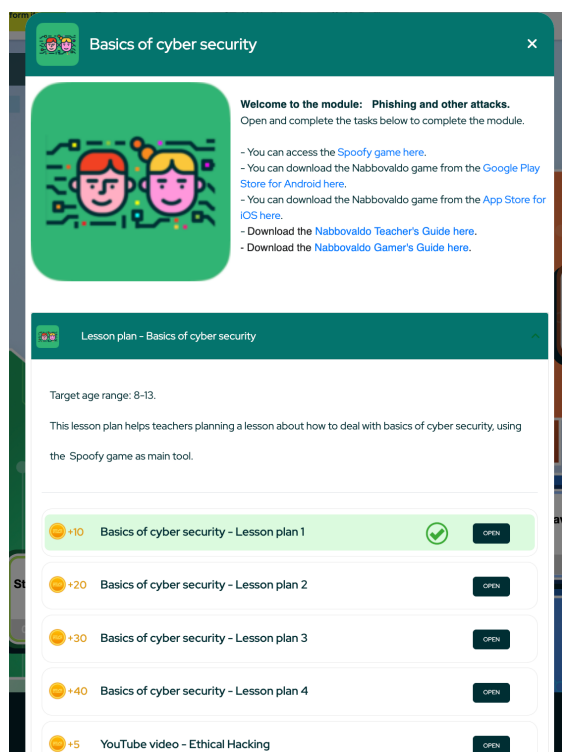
Basics of cyber security

×

Welcome to the module: Phishing and other attacks.
Open and complete the tasks below to complete the module.

- You can access the Spoofy game here.
- You can download the Nabbovaldo game from the Google Play Store for Android here.
- You can download the Nabbovaldo game from the App Store for iOS here.
- Download the Nabbovaldo Teacher's Guide here.
- Download the Nabbovaldo Gamer's Guide here.

Lesson plan - Basics of cyber security

Target age range: 8-13.

This lesson plan helps teachers planning a lesson about how to deal with basics of cyber security, using the Spoofy game as main tool.

+10 Basics of cyber security - Lesson plan 1 OPEN

+20 Basics of cyber security - Lesson plan 2 OPEN

+30 Basics of cyber security - Lesson plan 3 OPEN

+40 Basics of cyber security - Lesson plan 4 OPEN

+5 YouTube video - Ethical Hacking OPEN